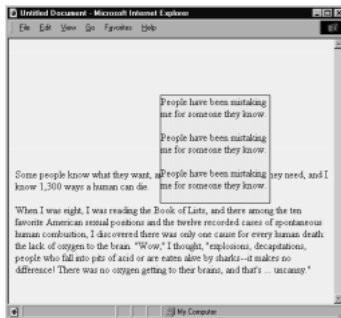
Untitled Document - Microsoft Internet Explorer

File Edit View Go Favorites Help

People have been mistaking me for someone they know.

People have been mistaking me for someone they know.

People have been mistaking me for someone they know.

Some people know what they want, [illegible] hey need, and I know 1,300 ways a human can die.

When I was eight, I was reading the Book of Lists, and there among the ten favorite American sexual positions and the twelve recorded cases of spontaneous human combustion, I discovered there was only one cause for every human death: the lack of oxygen to the brain. "Wow," I thought, "explosions, decapitations, people who fall into pits of acid or are eaten alive by sharks--it makes no difference! There was no oxygen getting to their brains, and that's ... uncanny."

My Computer